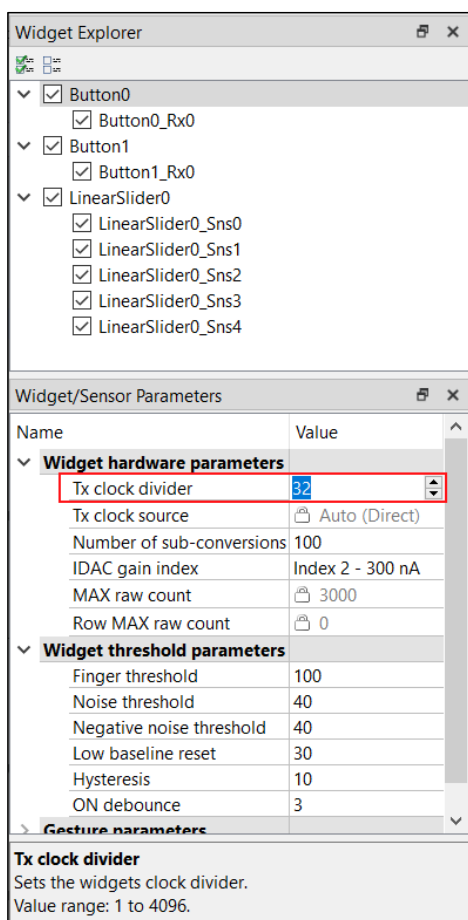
Widget Explorer

Button0
Button0_Rx0
Button1
Button1_Rx0
LinearSlider0
LinearSlider0_Sns0
LinearSlider0_Sns1
LinearSlider0_Sns2
LinearSlider0_Sns3
LinearSlider0_Sns4

Widget/Sensor Parameters

| Name | Value |
|---|---|
| Widget hardware parameters | |
| Tx clock divider | 32 |
| Tx clock source | Auto (Direct) |
| Number of sub-conversions | 100 |
| IDAC gain index | Index 2 - 300 nA |
| MAX raw count | 3000 |
| Row MAX raw count | 0 |
| Widget threshold parameters | |
| Finger threshold | 100 |
| Noise threshold | 40 |
| Negative noise threshold | 40 |
| Low baseline reset | 30 |
| Hysteresis | 10 |
| ON debounce | 3 |
| Gesture parameters | |

Tx clock divider
Sets the widgets clock divider.
Value range: 1 to 4096.